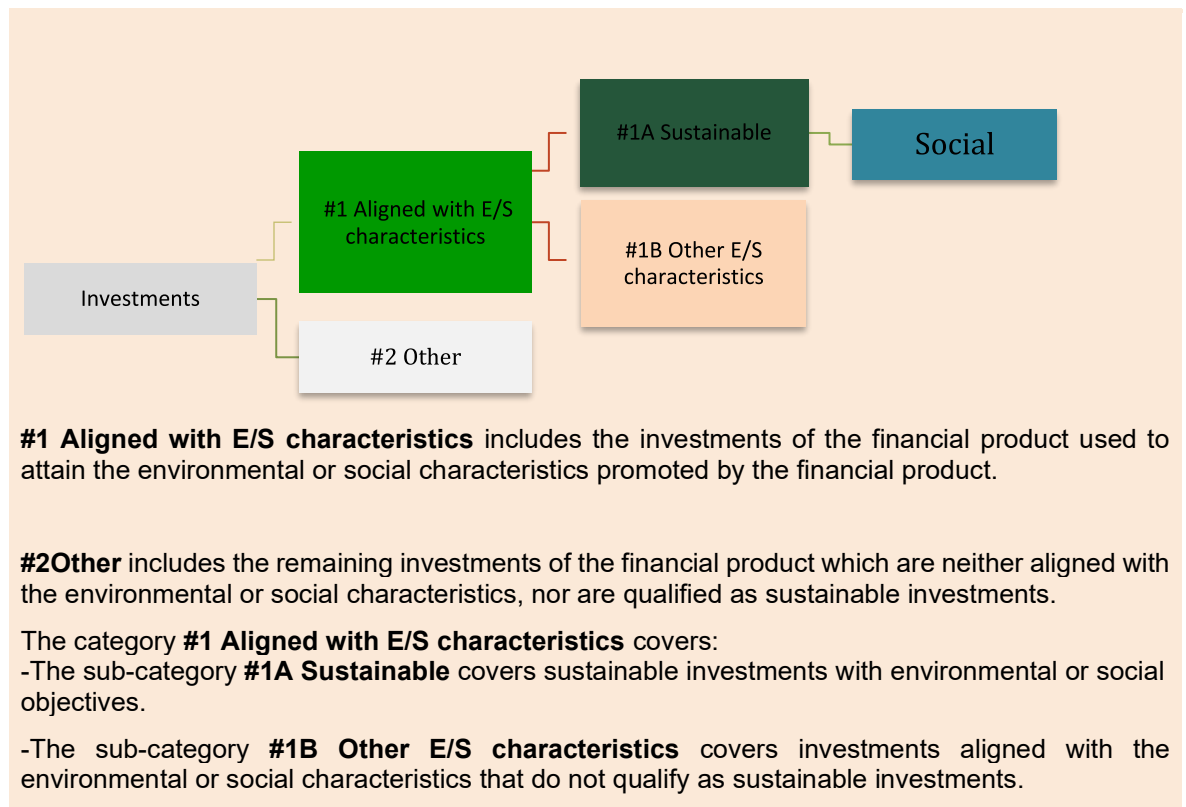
#1A Sustainable

Social

#1 Aligned with E/S characteristics

#1B Other E/S characteristics

Investments

#2 Other

**#1 Aligned with E/S characteristics** includes the investments of the financial product used to attain the environmental or social characteristics promoted by the financial product.

**#2Other** includes the remaining investments of the financial product which are neither aligned with the environmental or social characteristics, nor are qualified as sustainable investments.

The category **#1 Aligned with E/S characteristics** covers:
-The sub-category **#1A Sustainable** covers sustainable investments with environmental or social objectives.

-The sub-category **#1B Other E/S characteristics** covers investments aligned with the environmental or social characteristics that do not qualify as sustainable investments.